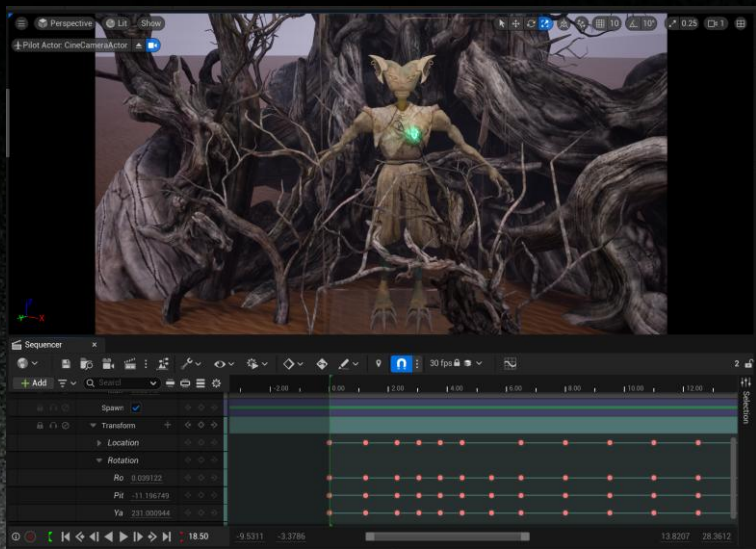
Perspective Lit Show

10 10° 0.25 1

Pilot Actor: CineCameraActor

Sequencer

30 fps

2

+ Add Search

-2.00 0.00 2.00 4.00 6.00 8.00 10.00 12.00

Spawn

Transform

Location

Rotation

Ro 0.039122

Pit -11.196749

Ya 231.000944

18.50

-9.5311 -3.3786

13.8207 28.3612

Selection